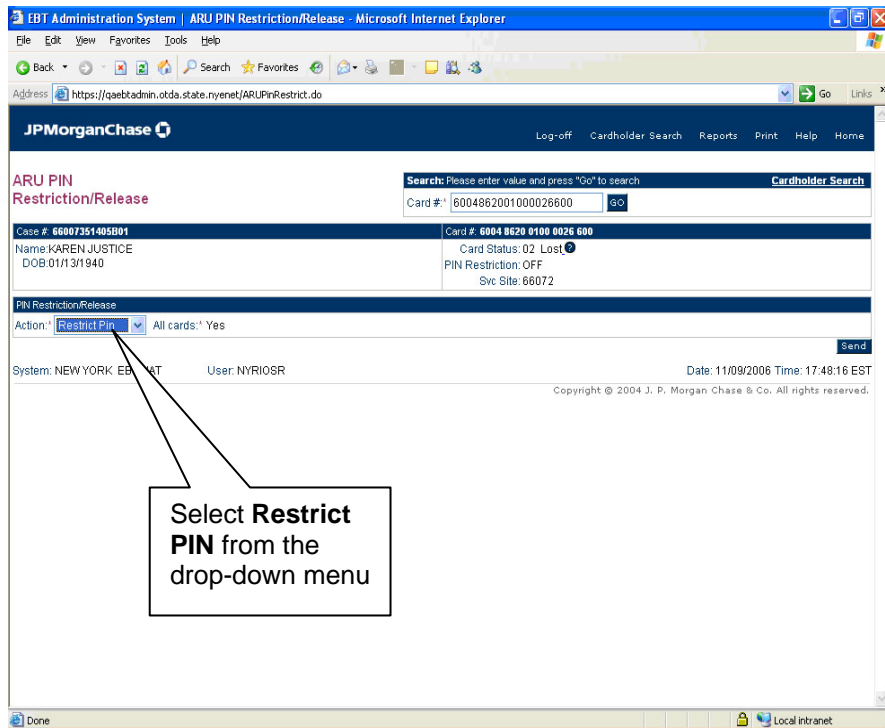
EBT Administration System | ARU PIN Restriction/Release - Microsoft Internet Explorer

File Edit View Favorites Tools Help

Back Search Favorites

Address https://qaebtadmin.otda.state.nyenet/ARUPinRestrict.do Go Links

JPMorganChase

Log-off Cardholder Search Reports Print Help Home

ARU PIN Restriction/Release

Search: Please enter value and press "Go" to search Cardholder Search

Card #:* 6004862001000026600 GO

Case #: 66007351405B01

Name: KAREN JUSTICE

DOB: 01/13/1940

Card #: 6004 8620 0100 0026 600

Card Status: 02 Lost

PIN Restriction: OFF

Svc Site: 66072

PIN Restriction/Release

Action:* Restrict Pin All cards:* Yes

Send

System: NEW YORK EB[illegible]AT User: NYRIOSR Date: 11/09/2006 Time: 17:48:16 EST

Copyright © 2004 J. P. Morgan Chase & Co. All rights reserved.

Select **Restrict PIN** from the drop-down menu

Done Local intranet